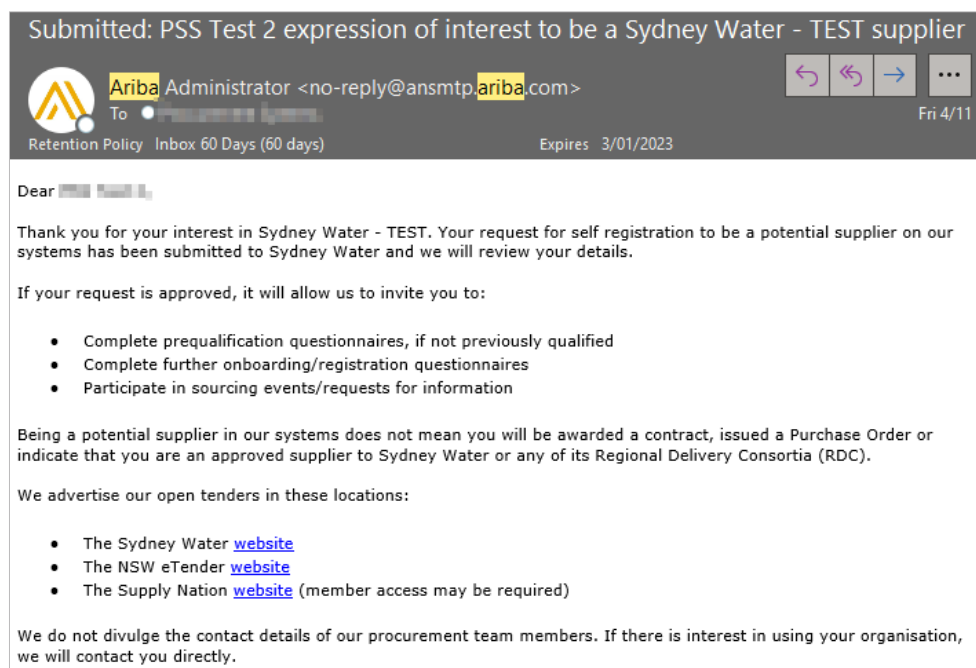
Submitted: PSS Test 2 expression of interest to be a Sydney Water - TEST supplier

Ariba Administrator <no-reply@ansmtp.ariba.com>
To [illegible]

Fri 4/11

Retention Policy Inbox 60 Days (60 days) Expires 3/01/2023

Dear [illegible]

Thank you for your interest in Sydney Water - TEST. Your request for self registration to be a potential supplier on our systems has been submitted to Sydney Water and we will review your details.

If your request is approved, it will allow us to invite you to:

- Complete prequalification questionnaires, if not previously qualified
- Complete further onboarding/registration questionnaires
- Participate in sourcing events/requests for information

Being a potential supplier in our systems does not mean you will be awarded a contract, issued a Purchase Order or indicate that you are an approved supplier to Sydney Water or any of its Regional Delivery Consortia (RDC).

We advertise our open tenders in these locations:

- The Sydney Water website
- The NSW eTender website
- The Supply Nation website (member access may be required)

We do not divulge the contact details of our procurement team members. If there is interest in using your organisation, we will contact you directly.